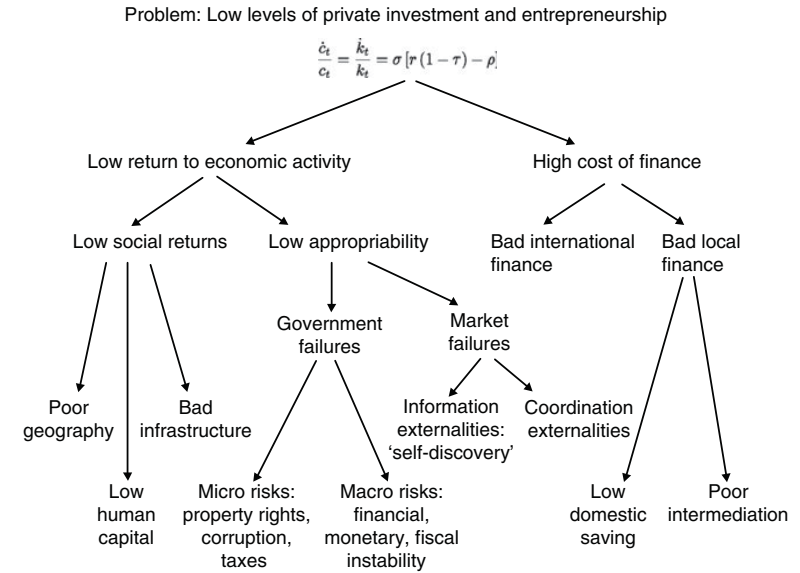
Problem: Low levels of private investment and entrepreneurship

$\frac{\dot{c}_t}{c_t} = \frac{\dot{k}_t}{k_t} = \sigma \left[ r(1-\tau) - \rho \right]$

Low return to economic activity

High cost of finance

Low social returns

Low appropriability

Bad international finance

Bad local finance

Government failures

Market failures

Poor geography

Bad infrastructure

Information externalities: 'self-discovery'

Coordination externalities

Low human capital

Micro risks: property rights, corruption, taxes

Macro risks: financial, monetary, fiscal instability

Low domestic saving

Poor intermediation